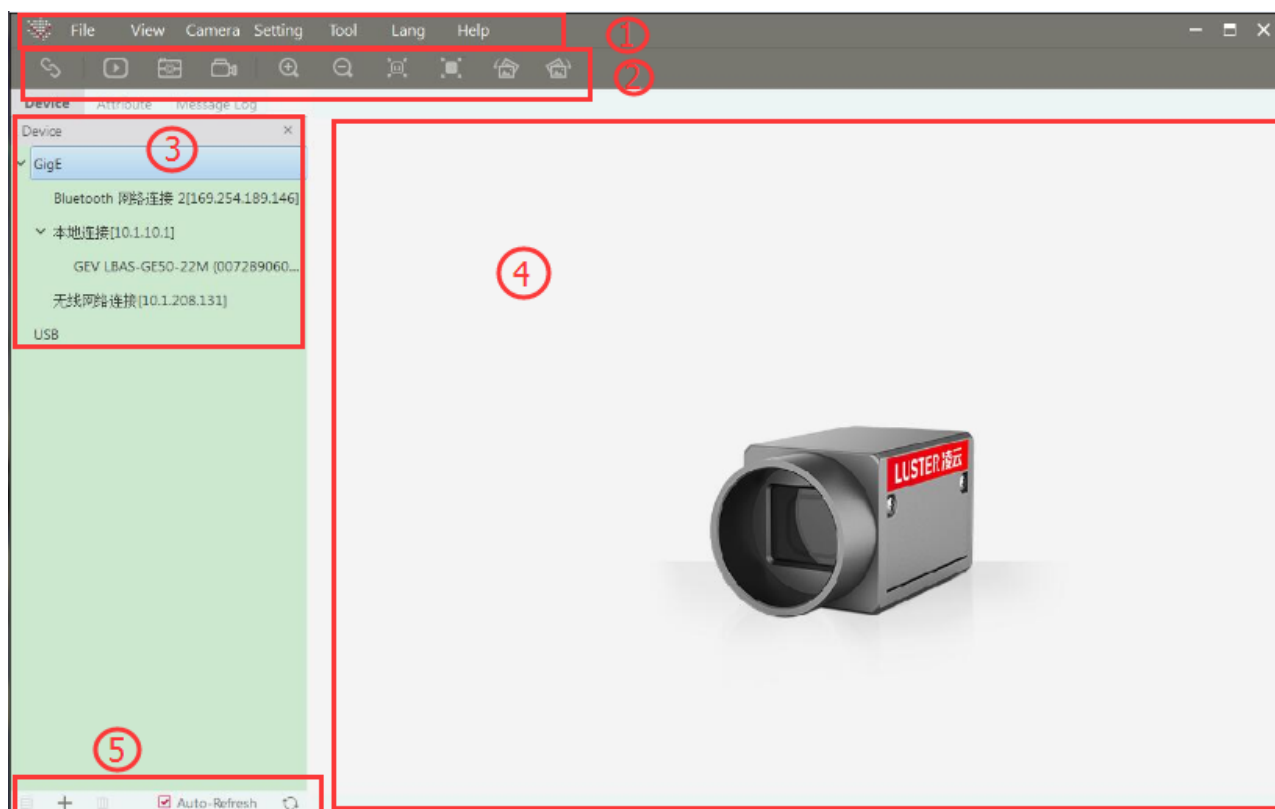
File View Camera Setting Tool Lang Help

①

②

Device Attribute Message Log

Device ×

③

GigE

Bluetooth 网络连接 2[169.254.189.146]

本地连接[10.1.10.1]

GEV LBAS-GE50-22M [007289060...

无线网络连接[10.1.208.131]

USB

④

LUSTER 凌云

⑤

+ Auto-Refresh